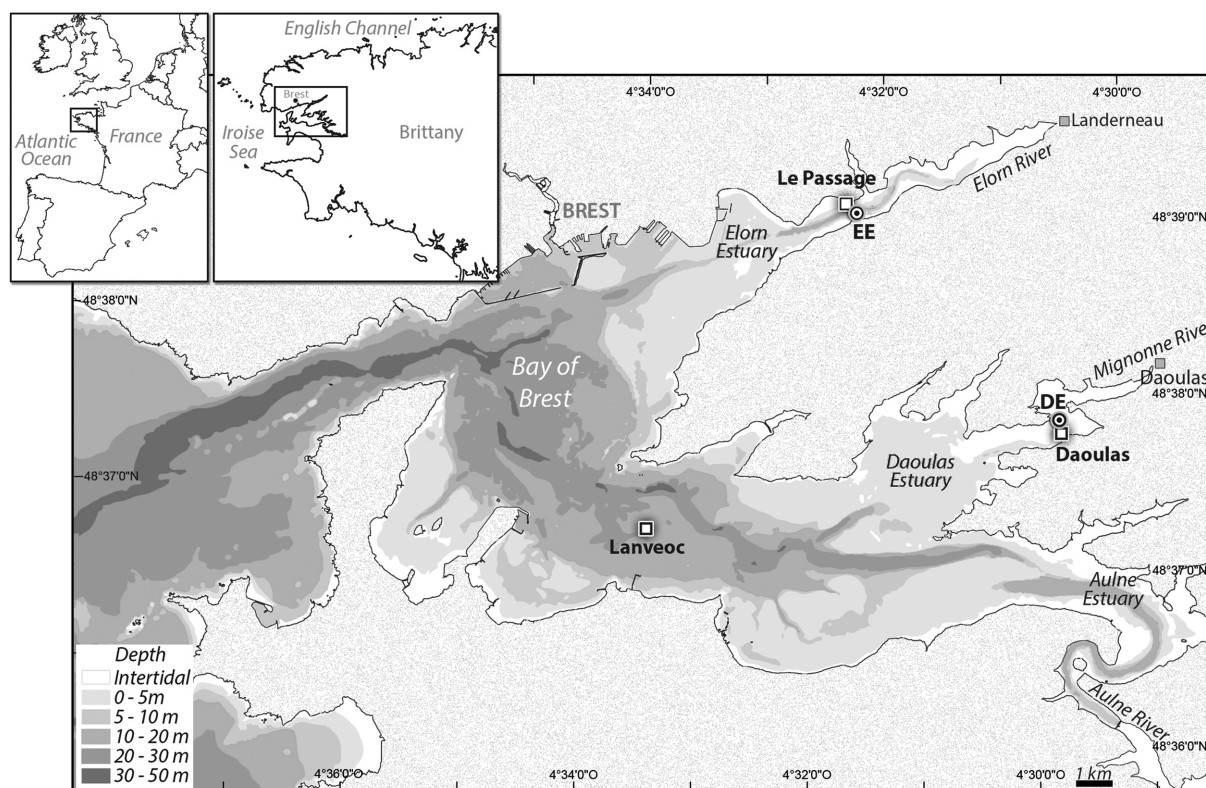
Atlantic Ocean
France
English Channel
Iroise Sea
Brest
Brittany
4°34'0"O
4°32'0"O
4°30'0"O
Landerneau
Le Passage
EE
Elorn River
Elorn Estuary
BREST
48°39'0"N
48°38'0"N
Bay of Brest
Mignonne Rive
Daoulas
48°38'0"N
DE
Daoulas
48°37'0"N
Daoulas Estuary
Lanveoc
48°37'0"N
Aulne Estuary
Aulne River
48°36'0"N
Depth
Intertidal
0 - 5m
5 - 10 m
10 - 20 m
20 - 30 m
30 - 50 m
4°36'0"O
4°34'0"O
4°32'0"O
4°30'0"O
1 km